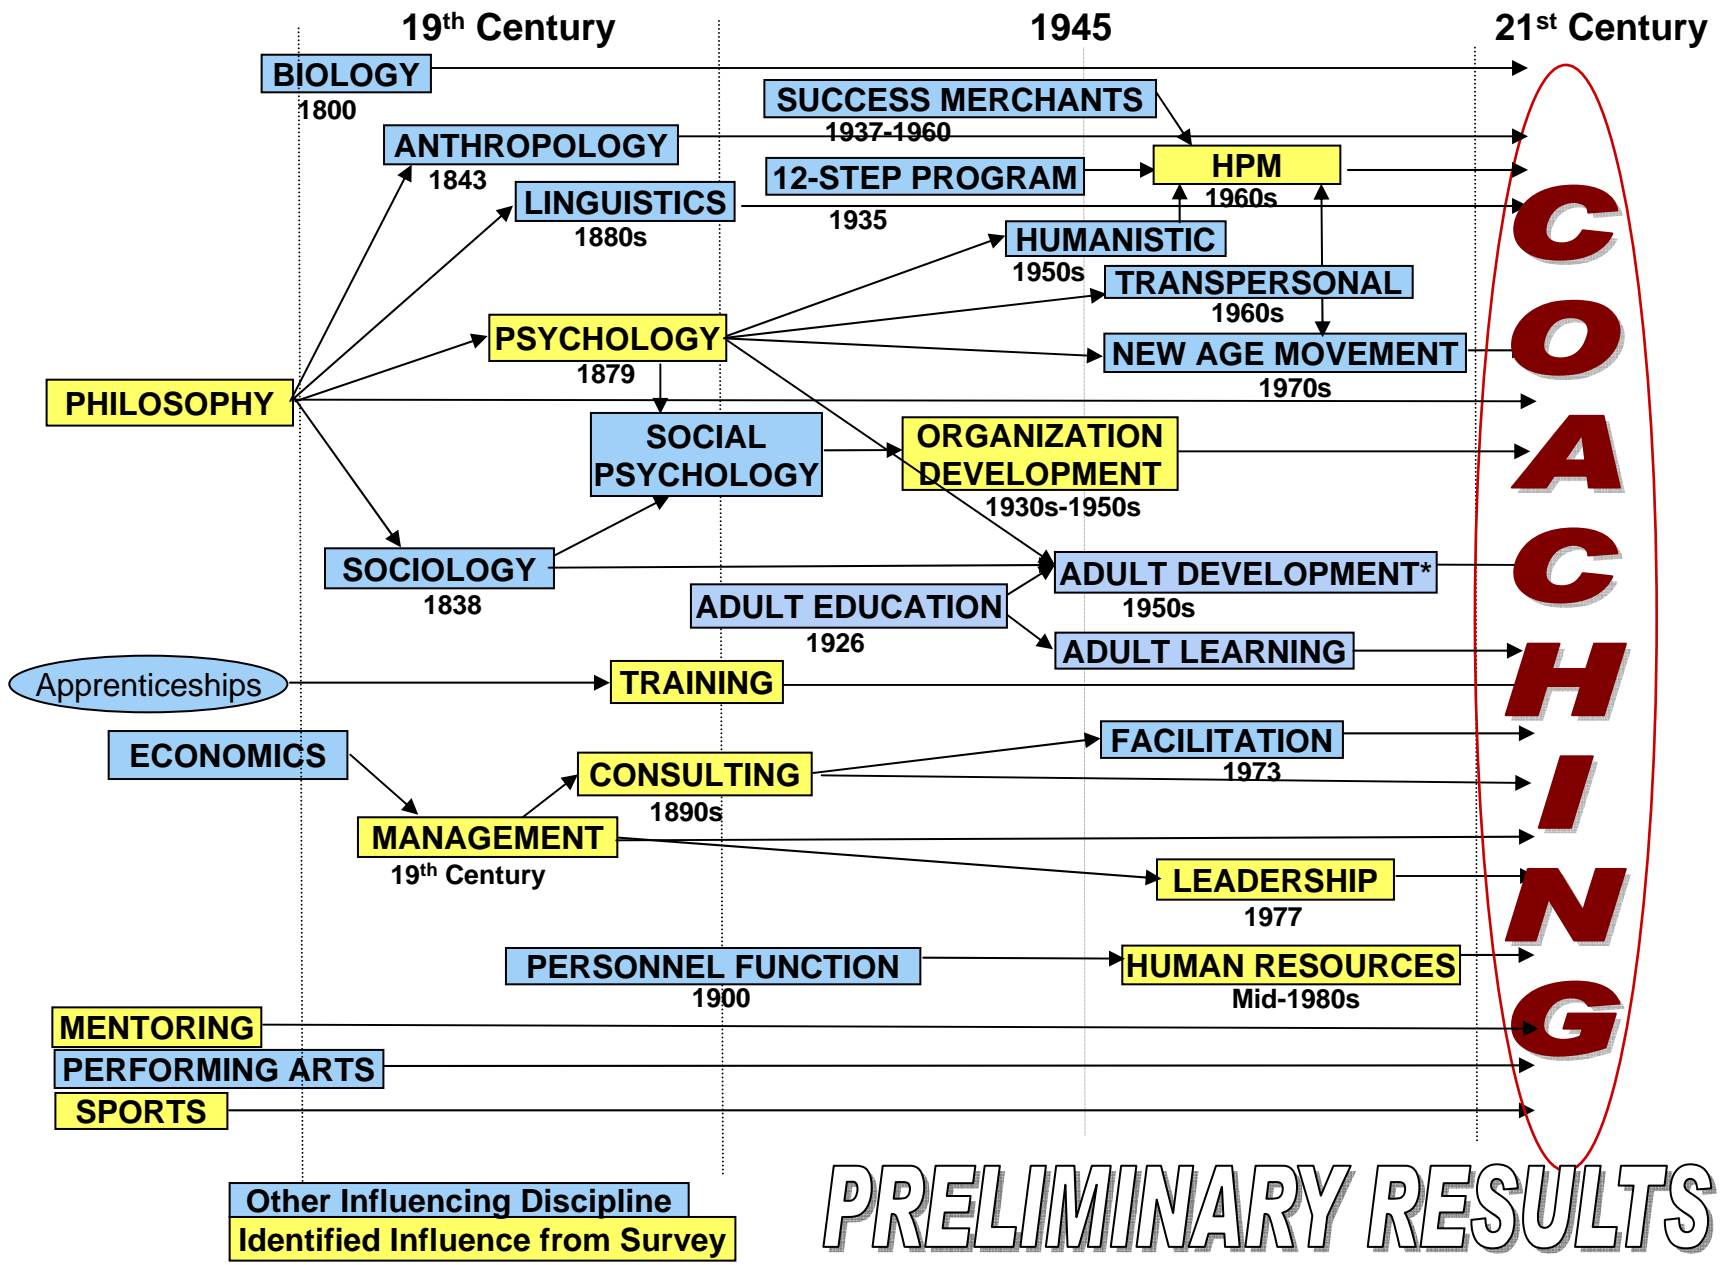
19$^{th}$ Century

1945

21$^{st}$ Century

BIOLOGY
1800

SUCCESS MERCHANTS
1937-1960

ANTHROPOLOGY
1843

12-STEP PROGRAM
1935

HPM
1960s

LINGUISTICS
1880s

HUMANISTIC
1950s

TRANSPERSONAL
1960s

PSYCHOLOGY
1879

NEW AGE MOVEMENT
1970s

PHILOSOPHY

SOCIAL PSYCHOLOGY

ORGANIZATION DEVELOPMENT
1930s-1950s

SOCIOLOGY
1838

ADULT DEVELOPMENT*
1950s

ADULT EDUCATION
1926

ADULT LEARNING

Apprenticeships

TRAINING

ECONOMICS

FACILITATION
1973

CONSULTING
1890s

MANAGEMENT
19$^{th}$ Century

LEADERSHIP
1977

PERSONNEL FUNCTION
1900

HUMAN RESOURCES
Mid-1980s

MENTORING

PERFORMING ARTS

SPORTS

COACHING

Other Influencing Discipline
Identified Influence from Survey

PRELIMINARY RESULTS